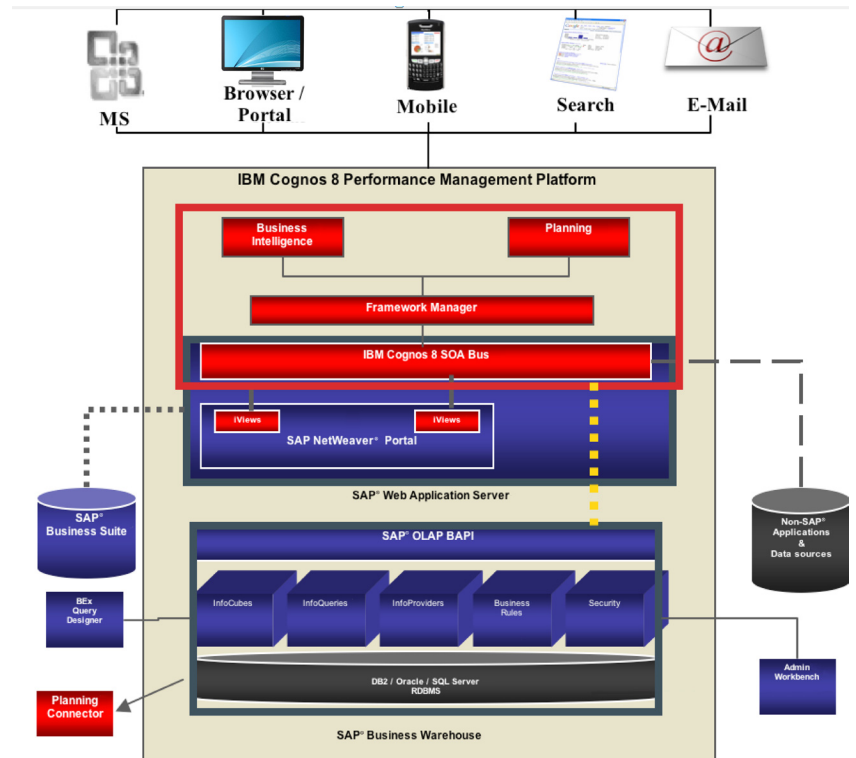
MS

Browser / Portal

Mobile

Search

E-Mail

IBM Cognos 8 Performance Management Platform

Business Intelligence

Planning

Framework Manager

IBM Cognos 8 SOA Bus

iViews

iViews

SAP NetWeaver® Portal

SAP® Web Application Server

SAP® Business Suite

Non-SAP® Applications & Data sources

SAP® OLAP BAPI

BEx Query Designer

InfoCubes

InfoQueries

InfoProviders

Business Rules

Security

DB2 / Oracle / SQL Server RDBMS

Admin Workbench

Planning Connector

SAP® Business Warehouse